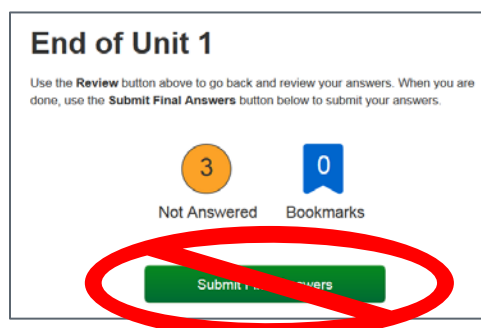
End of Unit 1

Use the Review button above to go back and review your answers. When you are done, use the Submit Final Answers button below to submit your answers.

3
Not Answered

0
Bookmarks

Submit F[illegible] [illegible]swers